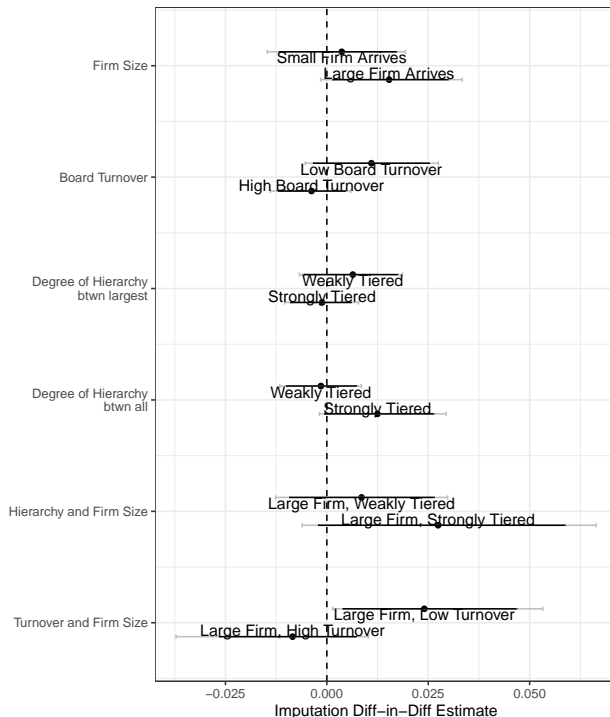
Firm Size
Small Firm Arrives
Large Firm Arrives

Board Turnover
Low Board Turnover
High Board Turnover

Degree of Hierarchy btwn largest
Weakly Tiered
Strongly Tiered

Degree of Hierarchy btwn all
Weakly Tiered
Strongly Tiered

Hierarchy and Firm Size
Large Firm, Weakly Tiered
Large Firm, Strongly Tiered

Turnover and Firm Size
Large Firm, Low Turnover
Large Firm, High Turnover

−0.025
0.000
0.025
0.050
Imputation Diff−in−Diff Estimate